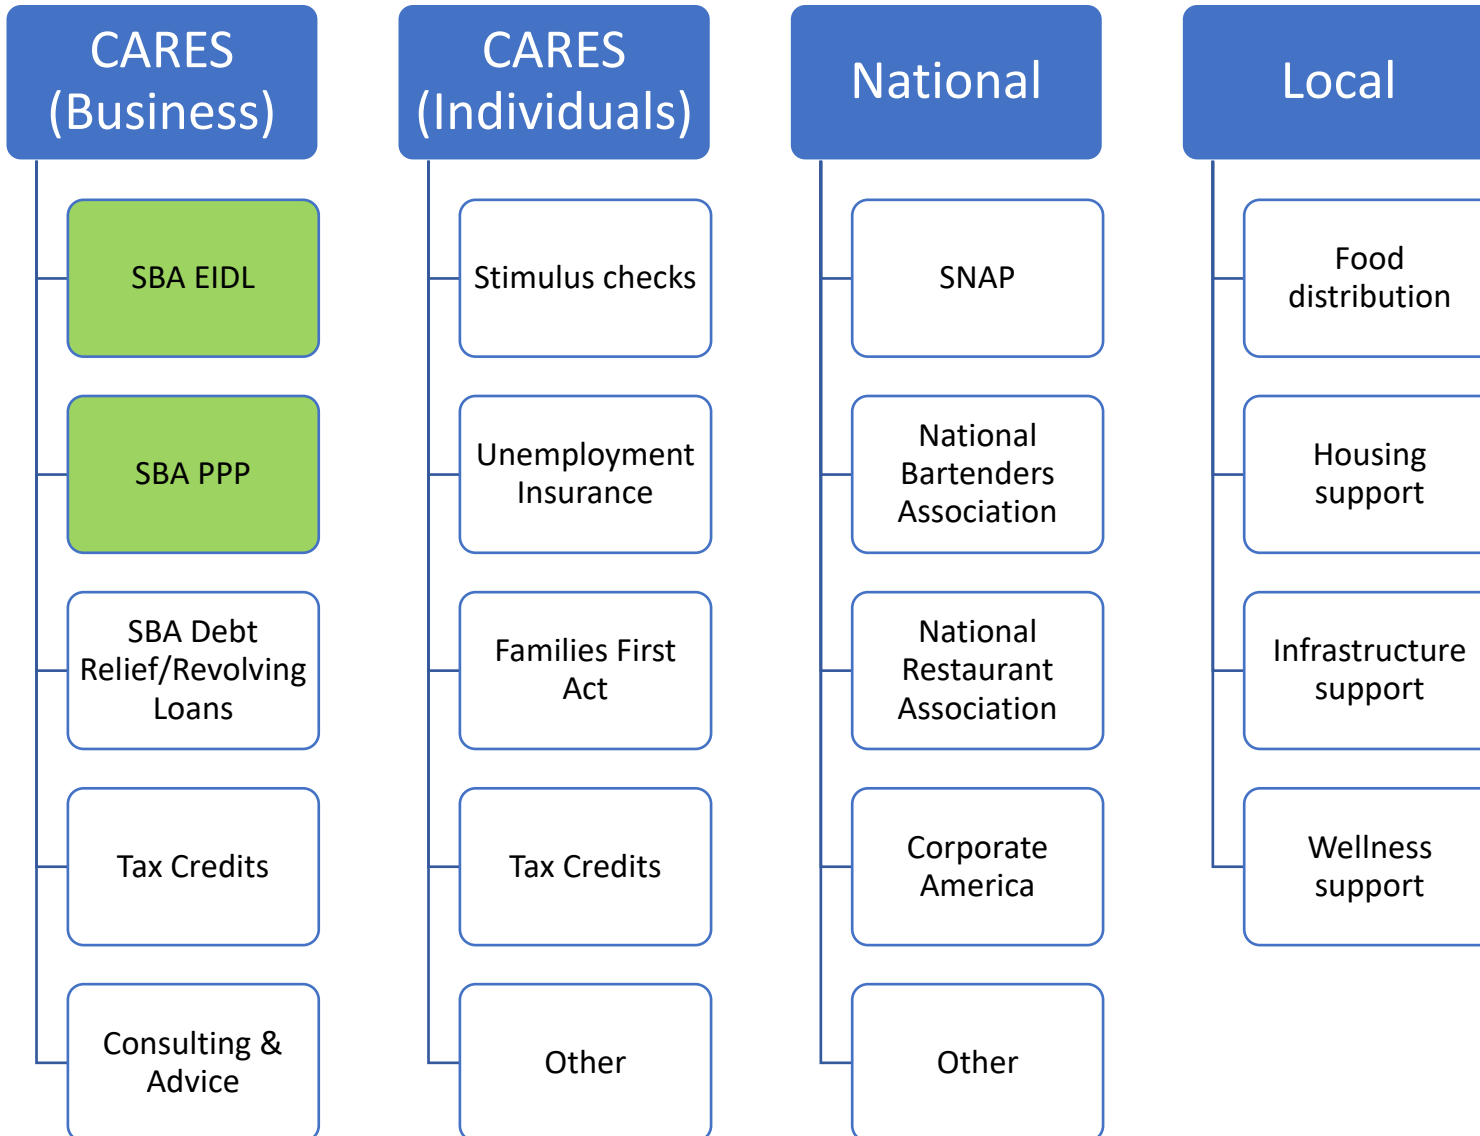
CARES (Business)

SBA EIDL

SBA PPP

SBA Debt Relief/Revolving Loans

Tax Credits

Consulting & Advice

CARES (Individuals)

Stimulus checks

Unemployment Insurance

Families First Act

Tax Credits

Other

National

SNAP

National Bartenders Association

National Restaurant Association

Corporate America

Other

Local

Food distribution

Housing support

Infrastructure support

Wellness support